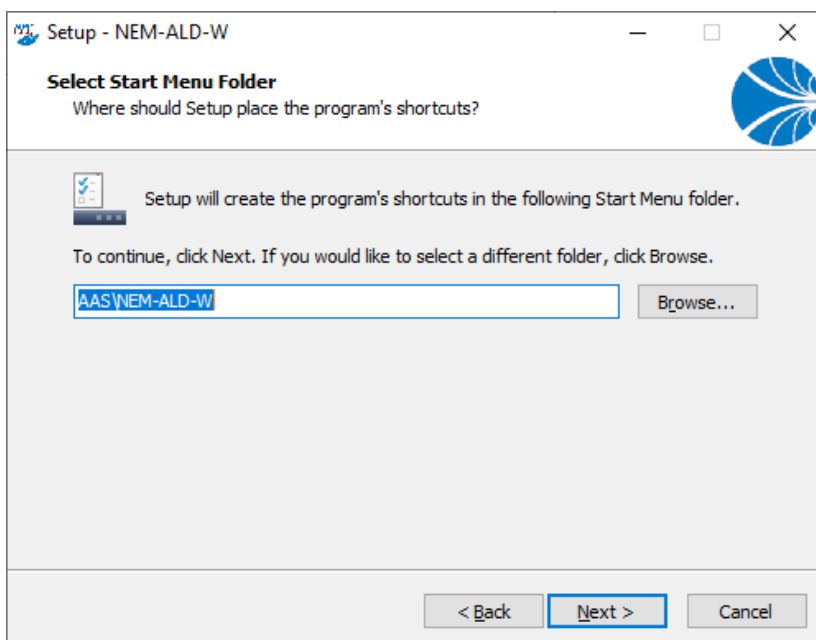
Setup - NEM-ALD-W

Select Start Menu Folder
Where should Setup place the program's shortcuts?

Setup will create the program's shortcuts in the following Start Menu folder.

To continue, click Next. If you would like to select a different folder, click Browse.

AAS\NEM-ALD-W

Browse...

< Back

Next >

Cancel